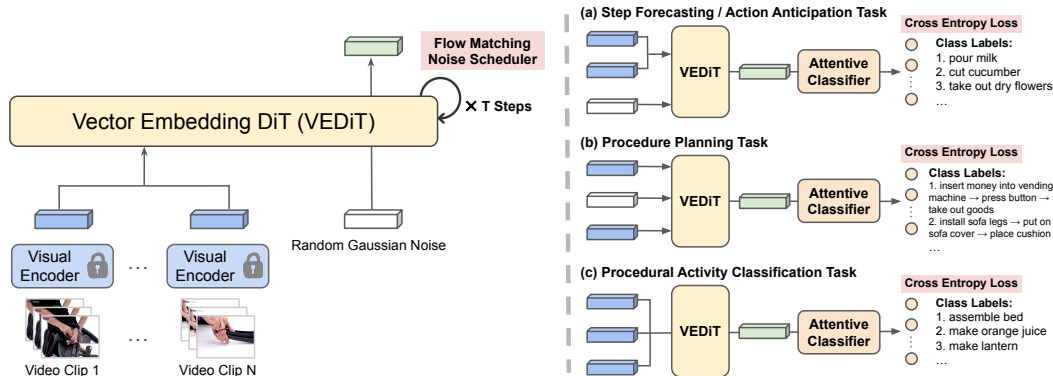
Flow Matching Noise Scheduler

× T Steps

Vector Embedding DiT (VEDiT)

Visual Encoder

. . .

Visual Encoder

Random Gaussian Noise

Video Clip 1

. . .

Video Clip N

(a) Step Forecasting / Action Anticipation Task

VEDiT

Attentive Classifier

Cross Entropy Loss

Class Labels:
1. pour milk
2. cut cucumber
3. take out dry flowers
…

(b) Procedure Planning Task

VEDiT

Attentive Classifier

Cross Entropy Loss

Class Labels:
1. insert money into vending machine → press button → take out goods
2. install sofa legs → put on sofa cover → place cushion
…

(c) Procedural Activity Classification Task

VEDiT

Attentive Classifier

Cross Entropy Loss

Class Labels:
1. assemble bed
2. make orange juice
3. make lantern
…